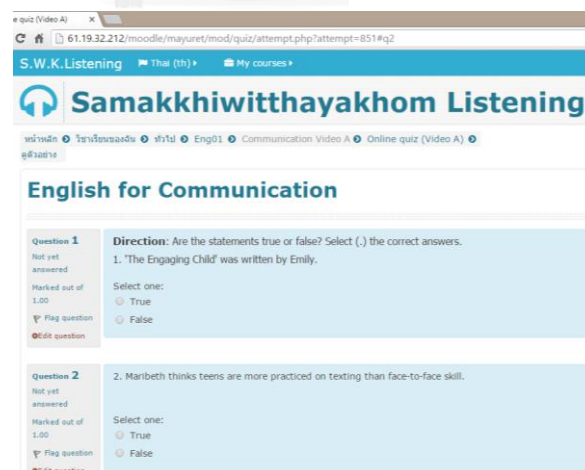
e quiz (Video A) ×

61.19.32.212/moodle/mayuret/mod/quiz/attempt.php?attempt=851#q2

S.W.K.Listening Thai (th) My courses

Samakkhiwitthayakhom Listening

หน้าหลัก ▸ วิชาเรียนของฉัน ▸ ทั่วไป ▸ Eng01 ▸ Communication Video A ▸ Online quiz (Video A) ▸ ดูตัวอย่าง

English for Communication

Question 1
Not yet answered
Marked out of 1.00
Flag question
Edit question

Direction: Are the statements true or false? Select (.) the correct answers.
1. 'The Engaging Child' was written by Emily.

Select one:
True
False

Question 2
Not yet answered
Marked out of 1.00
Flag question
Edit question

2. Maribeth thinks teens are more practiced on texting than face-to-face skill.

Select one:
True
False